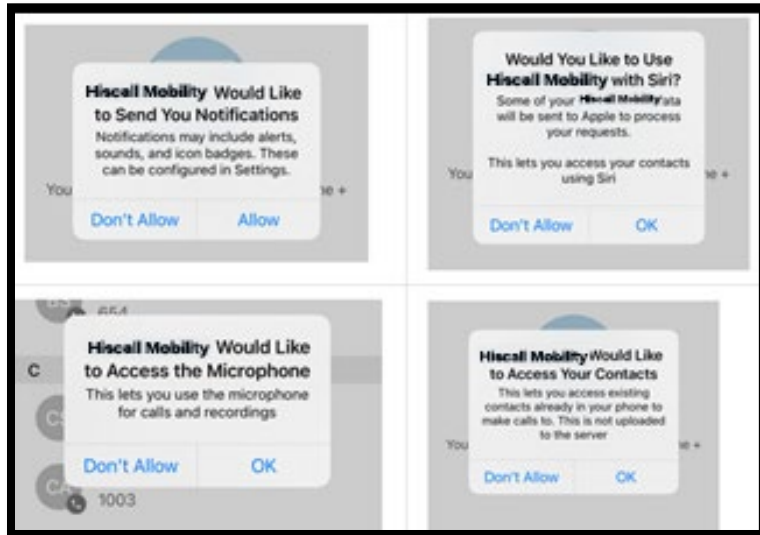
Hiscall Mobility Would Like to Send You Notifications
Notifications may include alerts, sounds, and icon badges. These can be configured in Settings.
You
ne +
Don't Allow
Allow

Would You Like to Use Hiscall Mobility with Siri?
Some of your Hiscall Mobility data will be sent to Apple to process your requests.
This lets you access your contacts using Siri
You
ne +
Don't Allow
OK

654
Hiscall Mobility Would Like to Access the Microphone
C
This lets you use the microphone for calls and recordings
Don't Allow
OK
1003

Hiscall Mobility Would Like to Access Your Contacts
This lets you access existing contacts already in your phone to make calls to. This is not uploaded to the server
You
ne +
Don't Allow
OK